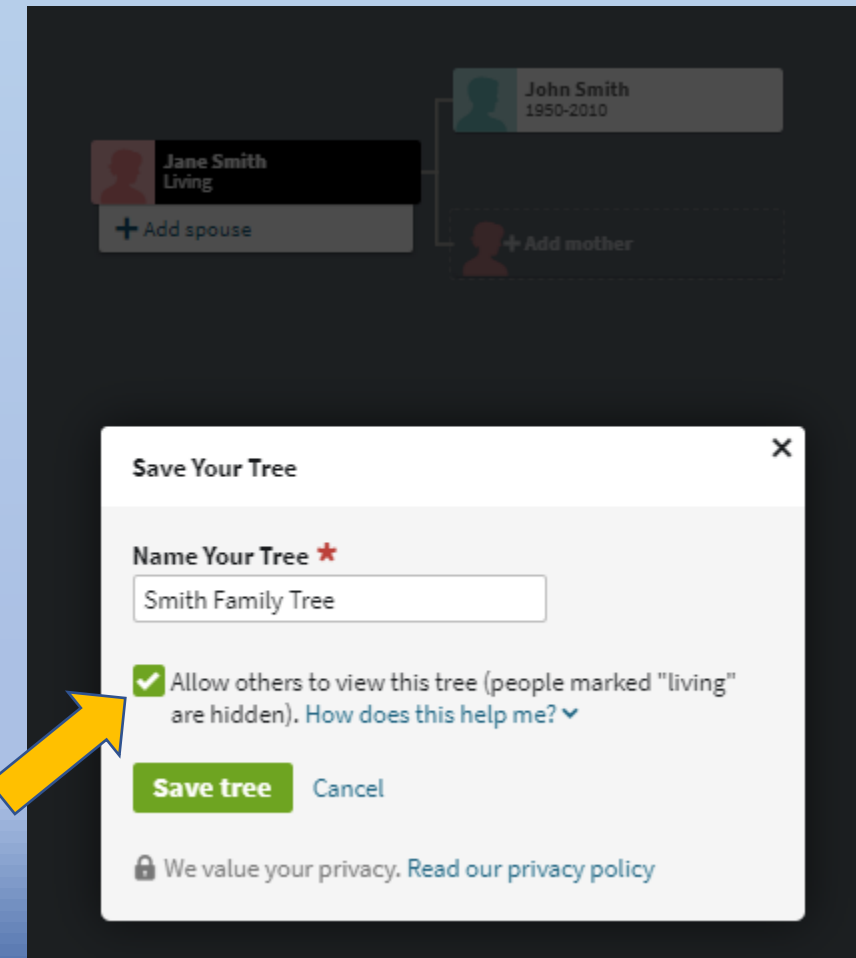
John Smith
1950-2010

Jane Smith
Living

+ Add spouse

+ Add mother

Save Your Tree

×

Name Your Tree *

Smith Family Tree

Allow others to view this tree (people marked "living" are hidden). How does this help me?

Save tree

Cancel

We value your privacy. Read our privacy policy